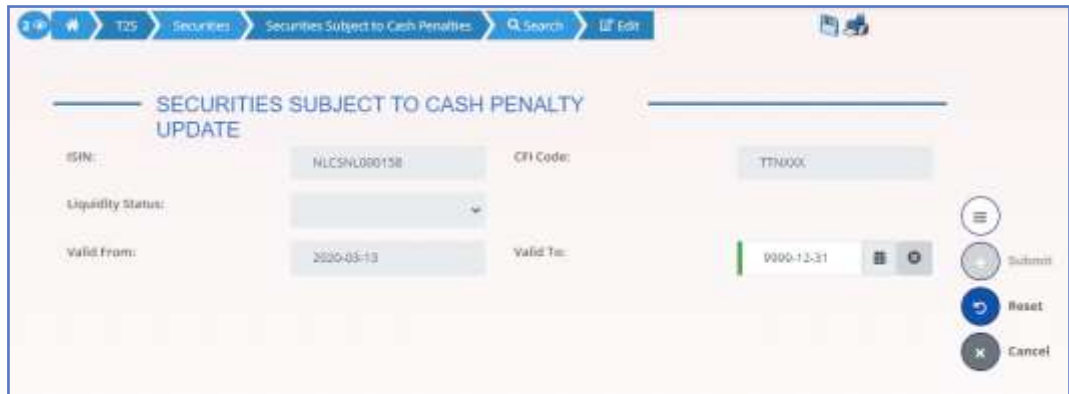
2 T2S Securities Securities Subject to Cash Penalties Search Edit

SECURITIES SUBJECT TO CASH PENALTY UPDATE

ISIN: NLCSNL000158 CFI Code: TTNXXX

Liquidity Status:

Valid From: 2020-03-13 Valid To: 9999-12-31

Submit

Reset

Cancel